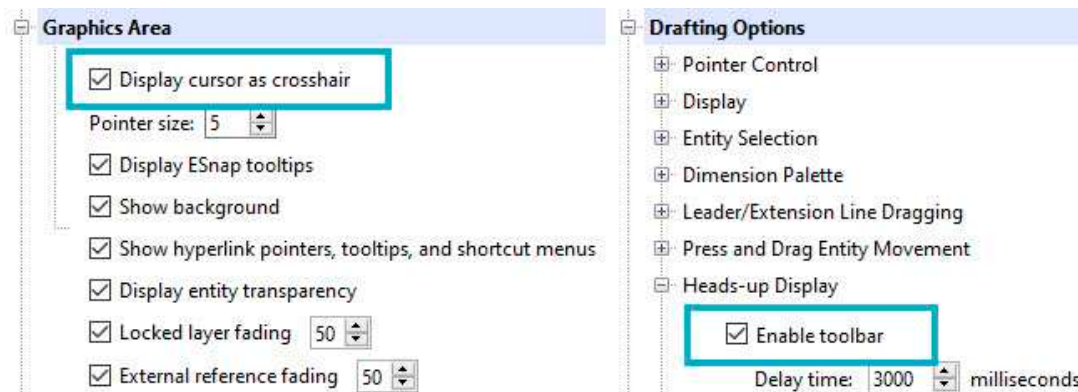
Graphics Area

Display cursor as crosshair

Pointer size: 5

Display ESnap tooltips

Show background

Show hyperlink pointers, tooltips, and shortcut menus

Display entity transparency

Locked layer fading 50

External reference fading 50

Drafting Options

Pointer Control

Display

Entity Selection

Dimension Palette

Leader/Extension Line Dragging

Press and Drag Entity Movement

Heads-up Display

Enable toolbar

Delay time: 3000 milliseconds